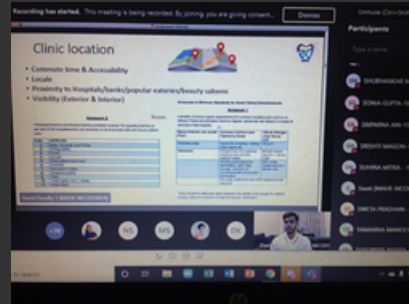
Recording has started. This meeting is being recorded. By joining, you are giving consent...

Dismiss

Unmute (Ctrl+Shift+M)

Participants

Type a name

Clinic location

Commute time & Accessibility

Locale

Proximity to Hospitals/banks/popular eateries/beauty saloons

Visibility (Exterior & Interior)

Annexure 1

Annexure 2

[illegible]

SHUBHANKAR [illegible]

SONIA GUPTA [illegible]

SRIPARNA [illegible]

SRISHTI MAGON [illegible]

SUHINA MITRA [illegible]

Swati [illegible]

SWETA PRADHAN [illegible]

SAMANNA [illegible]

+76

NS

MS

DK